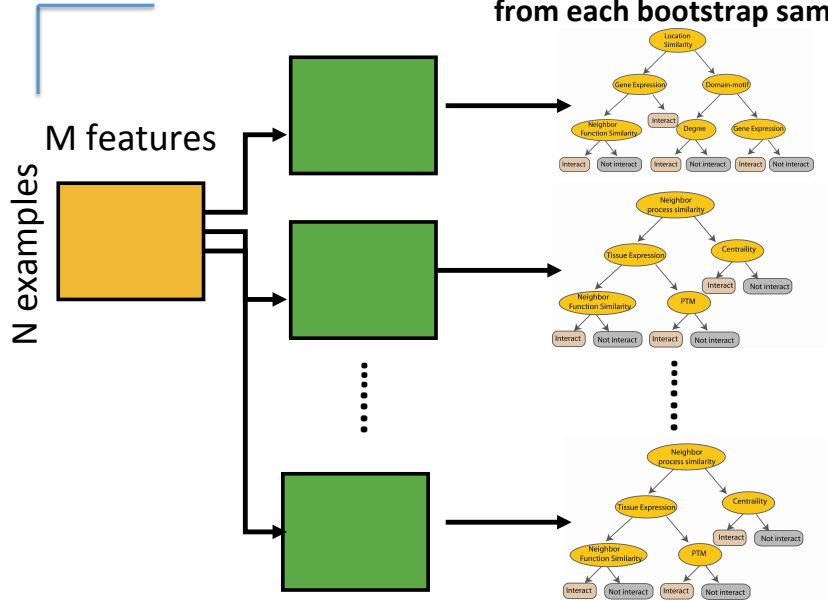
from each bootstrap sam

M features

N examples

Location Similarity

Gene Expression

Domain-motif

Interact

Neighbor Function Similarity

Degree

Gene Expression

Interact

Not interact

Interact

Not interact

Interact

Not interact

Neighbor process similarity

Tissue Expression

Centrality

Interact

Not interact

Neighbor Function Similarity

PTM

Interact

Not interact

Interact

Not interact

Neighbor process similarity

Tissue Expression

Centrality

Interact

Not interact

Neighbor Function Similarity

PTM

Interact

Not interact

Interact

Not interact